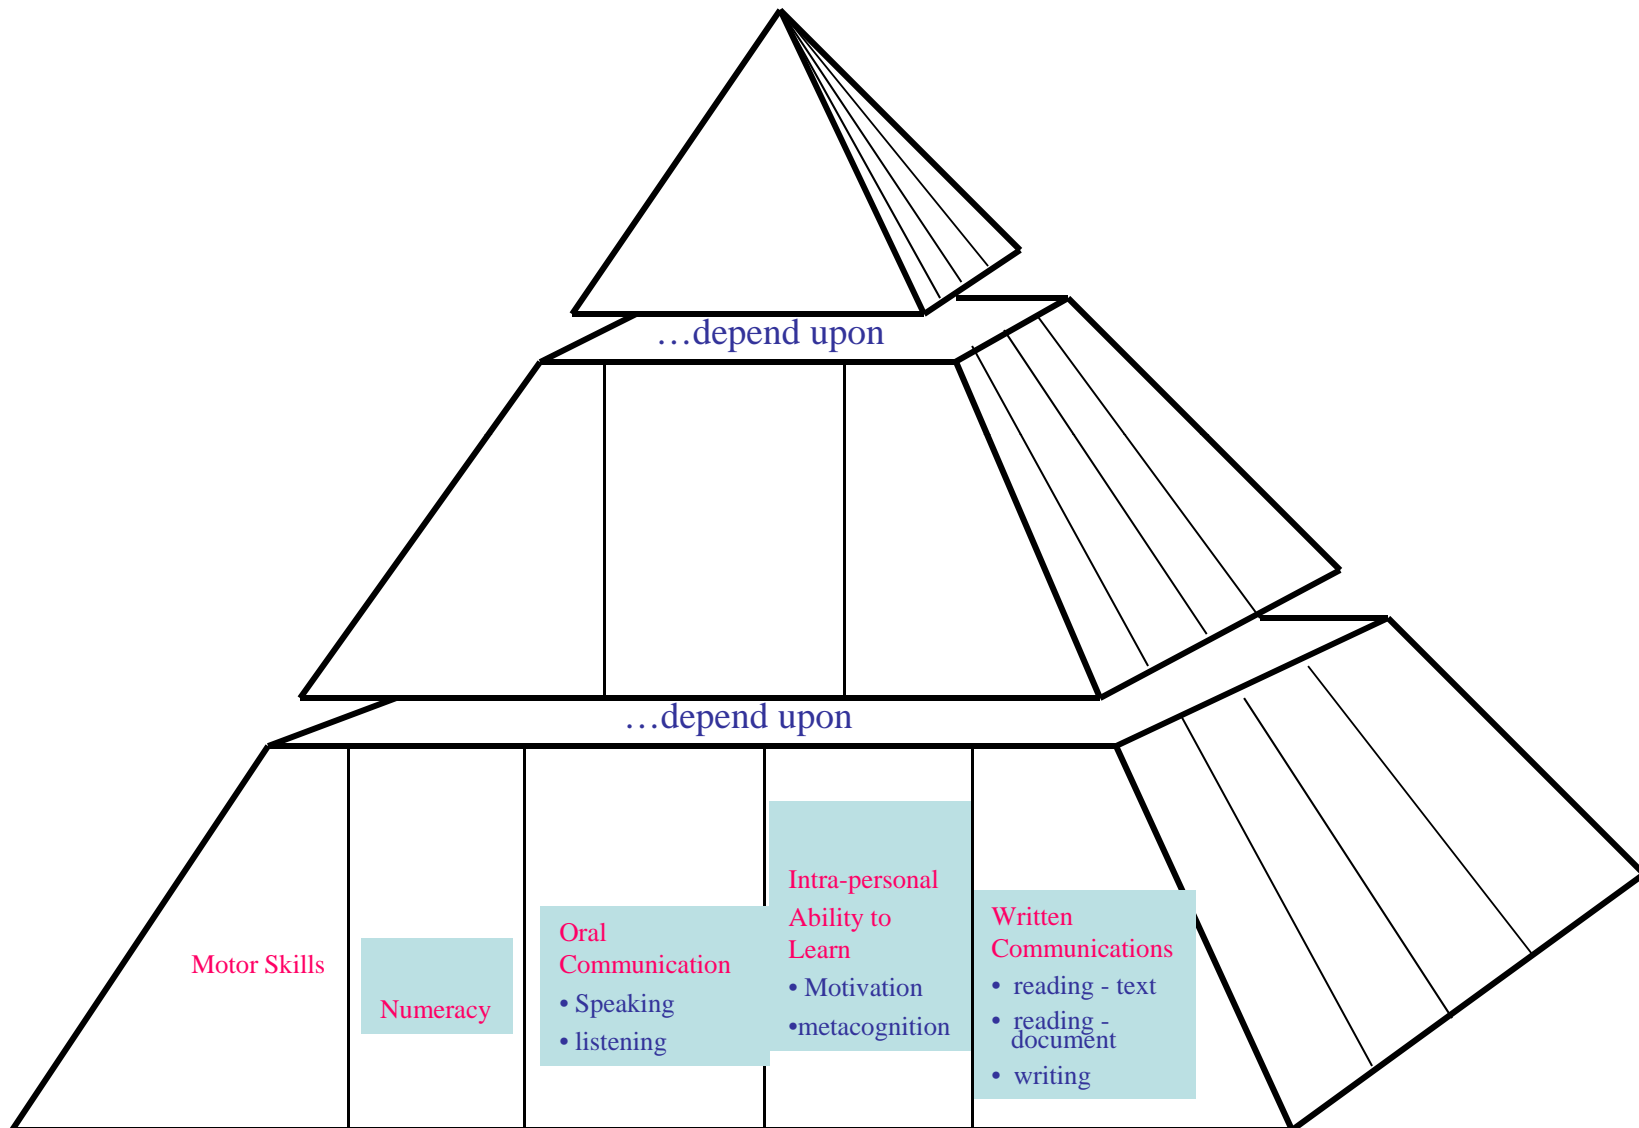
…depend upon

…depend upon

Motor Skills

Numeracy

Oral Communication
• Speaking
• listening

Intra-personal Ability to Learn
• Motivation
•metacognition

Written Communications
• reading - text
• reading - document
• writing